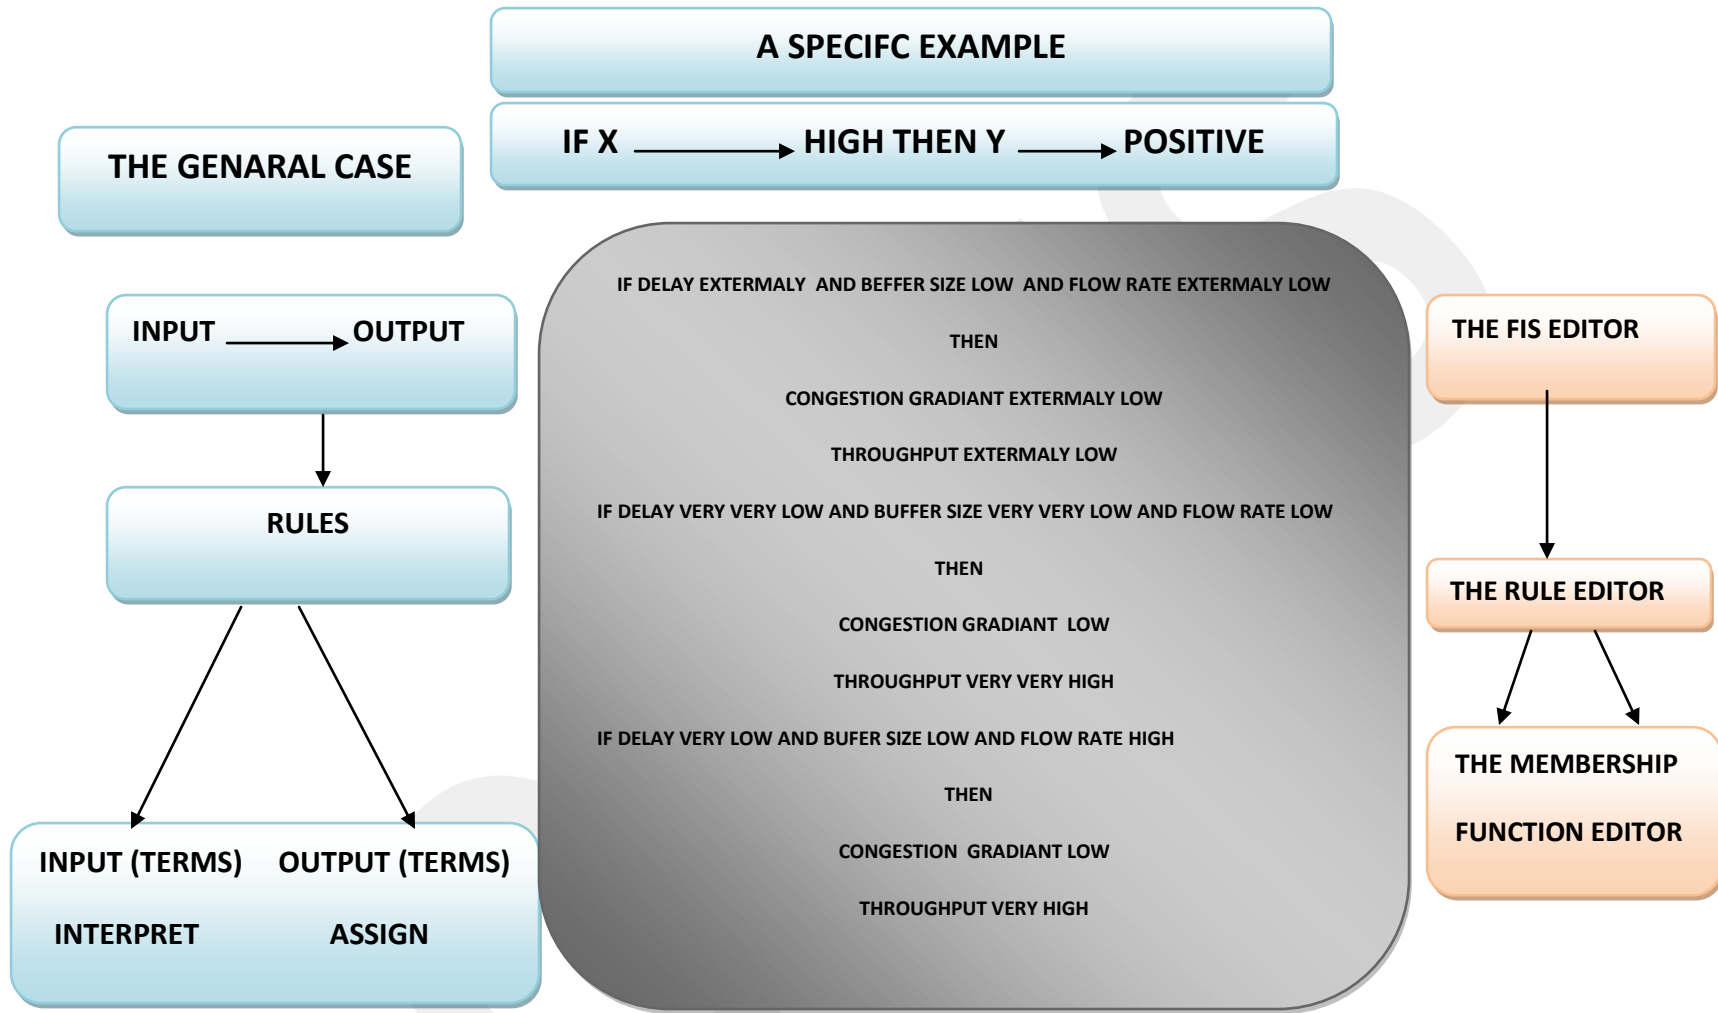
A SPECIFC EXAMPLE

IF X → HIGH THEN Y → POSITIVE

THE GENARAL CASE

INPUT → OUTPUT

RULES

INPUT (TERMS) OUTPUT (TERMS)

INTERPRET ASSIGN

IF DELAY EXTERMALY AND BEFFER SIZE LOW AND FLOW RATE EXTERMALY LOW

THEN

CONGESTION GRADIANT EXTERMALY LOW

THROUGHPUT EXTERMALY LOW

IF DELAY VERY VERY LOW AND BUFFER SIZE VERY VERY LOW AND FLOW RATE LOW

THEN

CONGESTION GRADIANT LOW

THROUGHPUT VERY VERY HIGH

IF DELAY VERY LOW AND BUFER SIZE LOW AND FLOW RATE HIGH

THEN

CONGESTION GRADIANT LOW

THROUGHPUT VERY HIGH

THE FIS EDITOR

THE RULE EDITOR

THE MEMBERSHIP

FUNCTION EDITOR